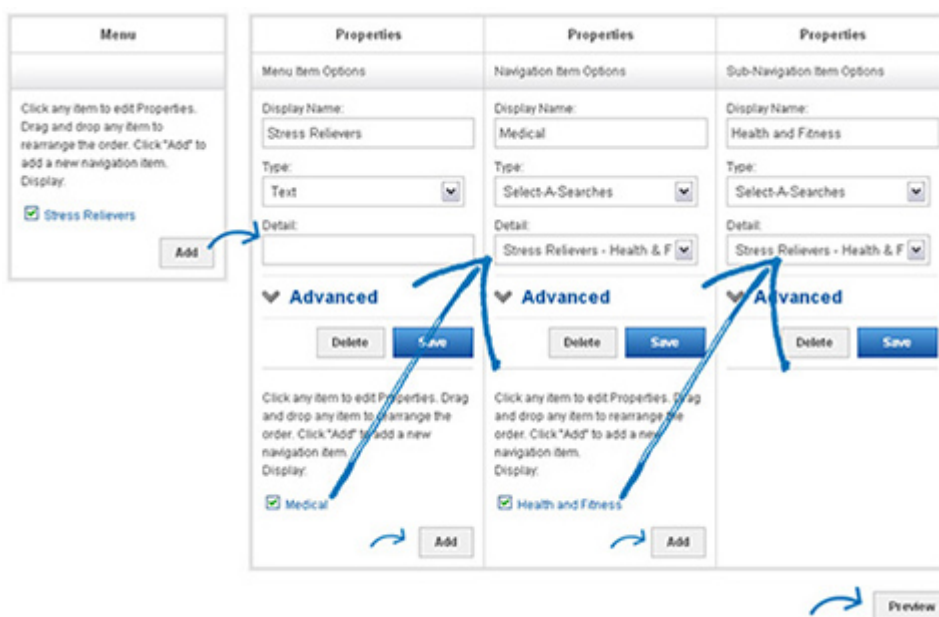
Menu

Click any item to edit Properties. Drag and drop any item to rearrange the order. Click "Add" to add a new navigation item.
Display:

Stress Relievers

Add

Properties

Menu Item Options

Display Name:
Stress Relievers

Type:
Text

Detail:

Advanced

Delete Save

Click any item to edit Properties. Drag and drop any item to rearrange the order. Click "Add" to add a new navigation item.
Display:

Medical

Add

Properties

Navigation Item Options

Display Name:
Medical

Type:
Select-A-Searches

Detail:
Stress Relievers - Health & F

Advanced

Delete Save

Click any item to edit Properties. Drag and drop any item to rearrange the order. Click "Add" to add a new navigation item.
Display:

Health and Fitness

Add

Properties

Sub-Navigation Item Options

Display Name:
Health and Fitness

Type:
Select-A-Searches

Detail:
Stress Relievers - Health & F

Advanced

Delete Save

Preview